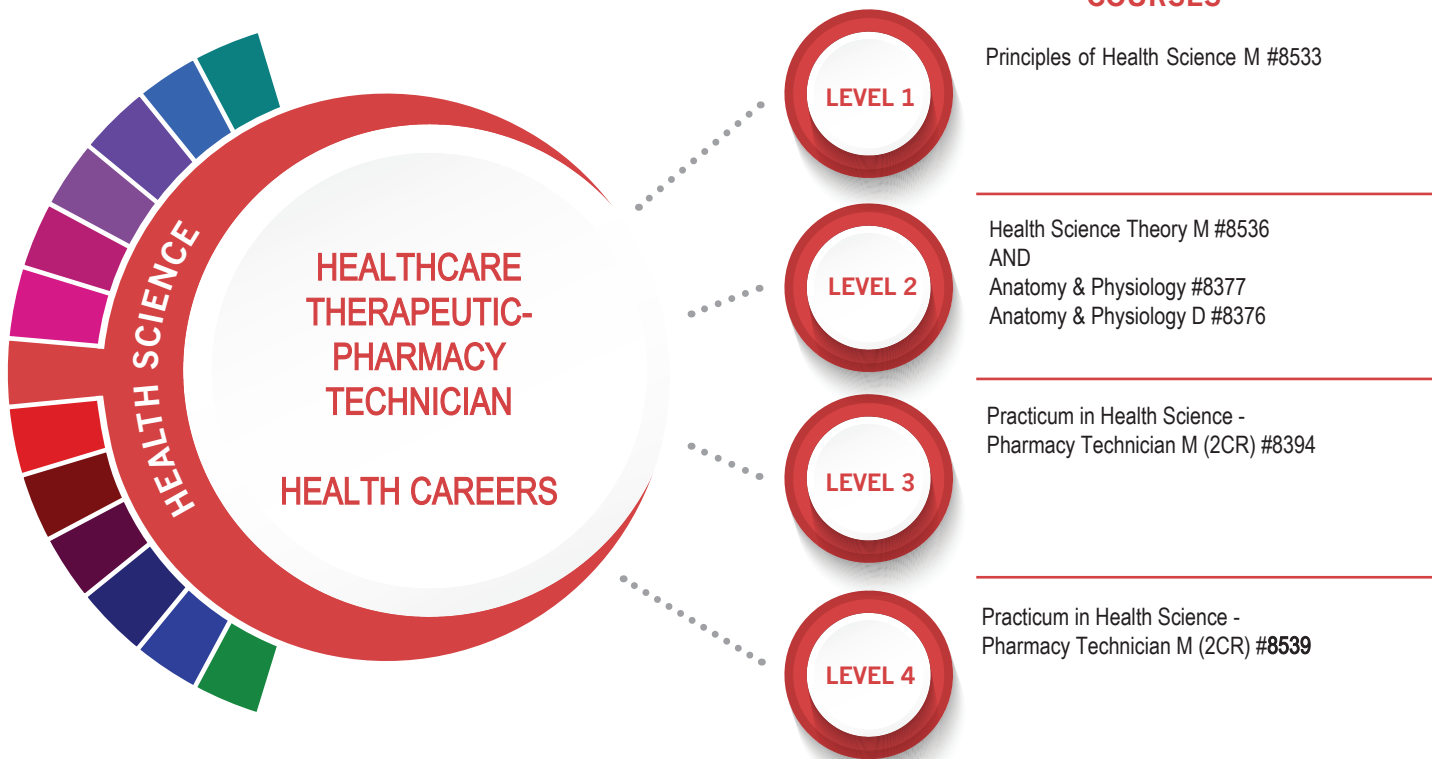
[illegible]

HEALTH SCIENCE

HEALTHCARE THERAPEUTIC-PHARMACY TECHNICIAN

HEALTH CAREERS

LEVEL 1

Principles of Health Science M #8533

LEVEL 2

Health Science Theory M #8536
AND
Anatomy & Physiology #8377
Anatomy & Physiology D #8376

LEVEL 3

Practicum in Health Science - Pharmacy Technician M (2CR) #8394

LEVEL 4

Practicum in Health Science - Pharmacy Technician M (2CR) #8539